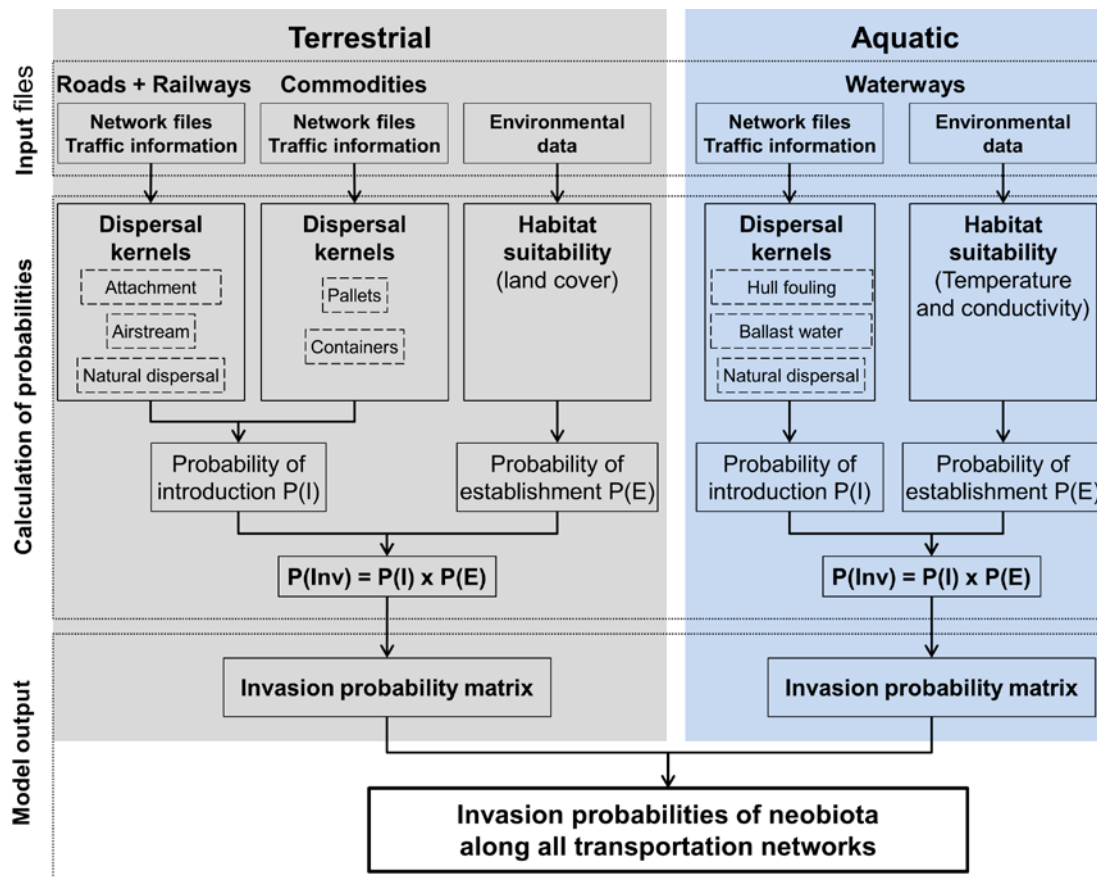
Terrestrial

Aquatic

Input files

Roads + Railways

Commodities

Waterways

Network files Traffic information

Network files Traffic information

Environmental data

Network files Traffic information

Environmental data

Calculation of probabilities

Dispersal kernels

Attachment

Airstream

Natural dispersal

Dispersal kernels

Pallets

Containers

Habitat suitability (land cover)

Dispersal kernels

Hull fouling

Ballast water

Natural dispersal

Habitat suitability (Temperature and conductivity)

Probability of introduction P(I)

Probability of establishment P(E)

Probability of introduction P(I)

Probability of establishment P(E)

P(Inv) = P(I) x P(E)

P(Inv) = P(I) x P(E)

Model output

Invasion probability matrix

Invasion probability matrix

Invasion probabilities of neobiota along all transportation networks